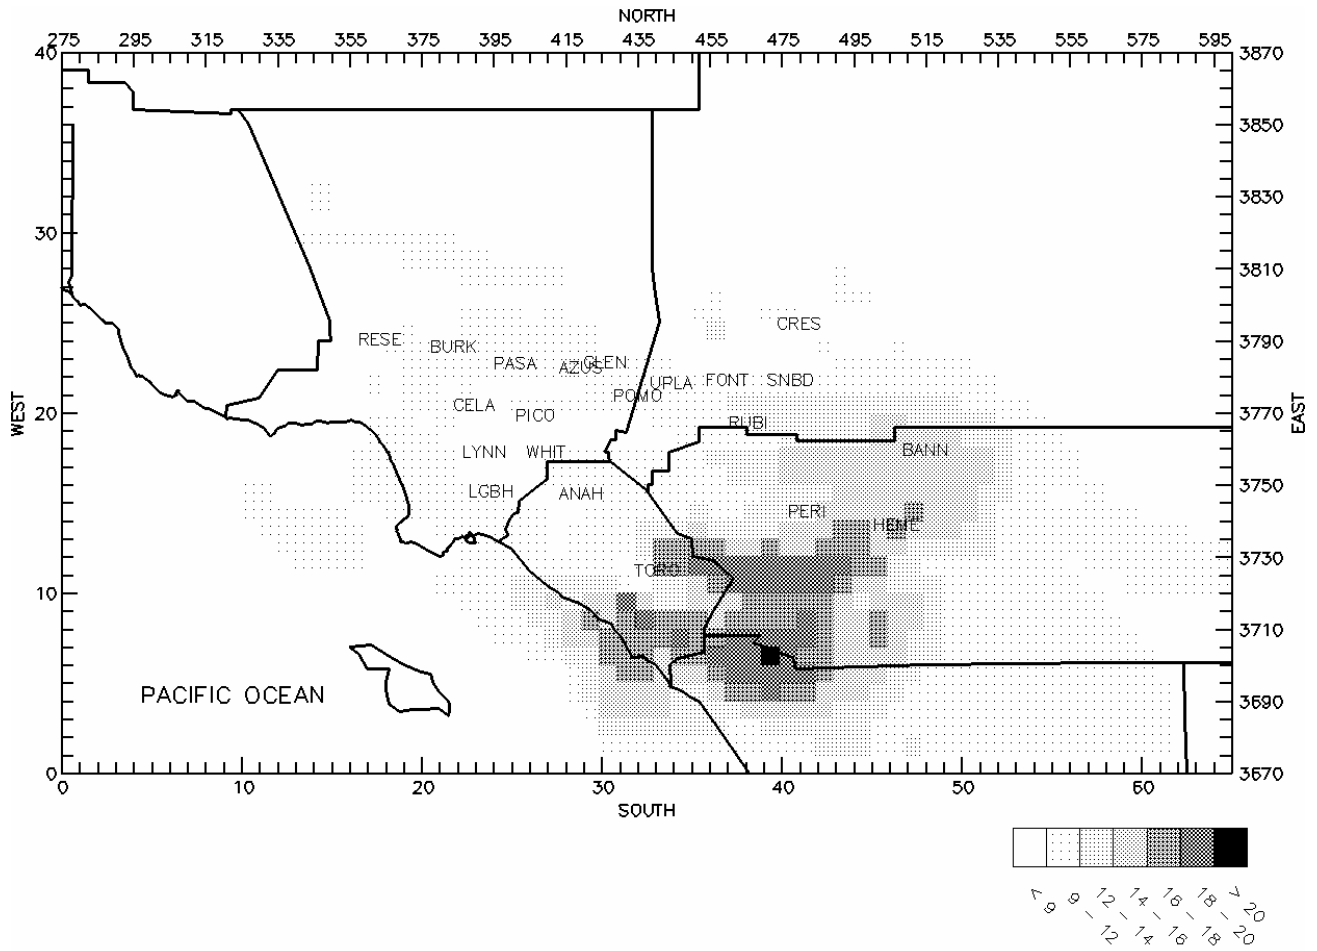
NORTH

275 295 315 335 355 375 395 415 435 455 475 495 515 535 555 575 595

40
30
20
10
0

WEST

3870
3850
3830
3810
3790
3770
3750
3730
3710
3690
3670

EAST

RESE
BURK
PASA
AZUS
GLEN
CRES
UPLA
FONT
SNBD
POMO
CELA
PICO
RUBI
LYNN
WHIT
BANN
LGBH
ANAH
PERI
HEME
TORO

PACIFIC OCEAN

0 10 20 30 40 50 60

SOUTH

< 9
9 - 12
12 - 14
14 - 16
16 - 18
18 - 20
> 20